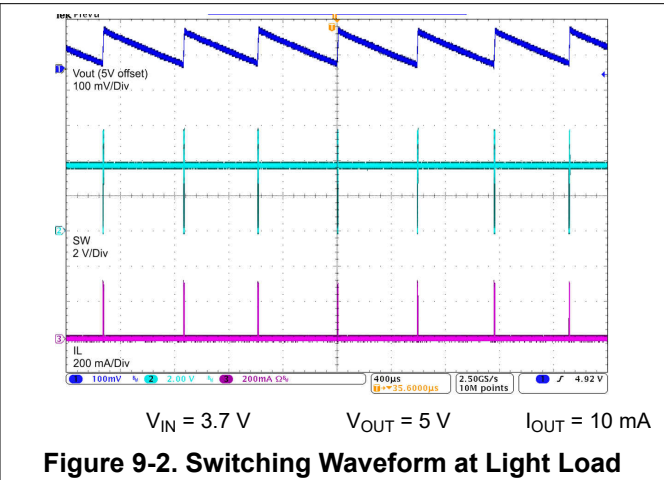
Tek PreVu

T

1 Vout (5V offset)
100 mV/Div

2 SW
2 V/Div

3 IL
200 mA/Div

1 100mV 2 2.00 V 3 200mA Ω 400µs T▾35.6000µs 2.50GS/s 10M points 1 ƒ 4.92 V

$V_{IN}$ = 3.7 V $V_{OUT}$ = 5 V $I_{OUT}$ = 10 mA

Figure 9-2. Switching Waveform at Light Load